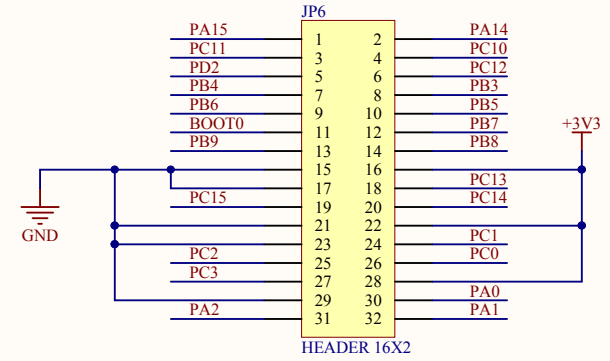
JP6

PA15
PC11
PD2
PB4
PB6
BOOT0
PB9

PC15

PC2
PC3

PA2

1 2
3 4
5 6
7 8
9 10
11 12
13 14
15 16
17 18
19 20
21 22
23 24
25 26
27 28
29 30
31 32

PA14
PC10
PC12
PB3
PB5
PB7
PB8

PC13
PC14

PC1
PC0

PA0
PA1

+3V3

GND

HEADER 16X2